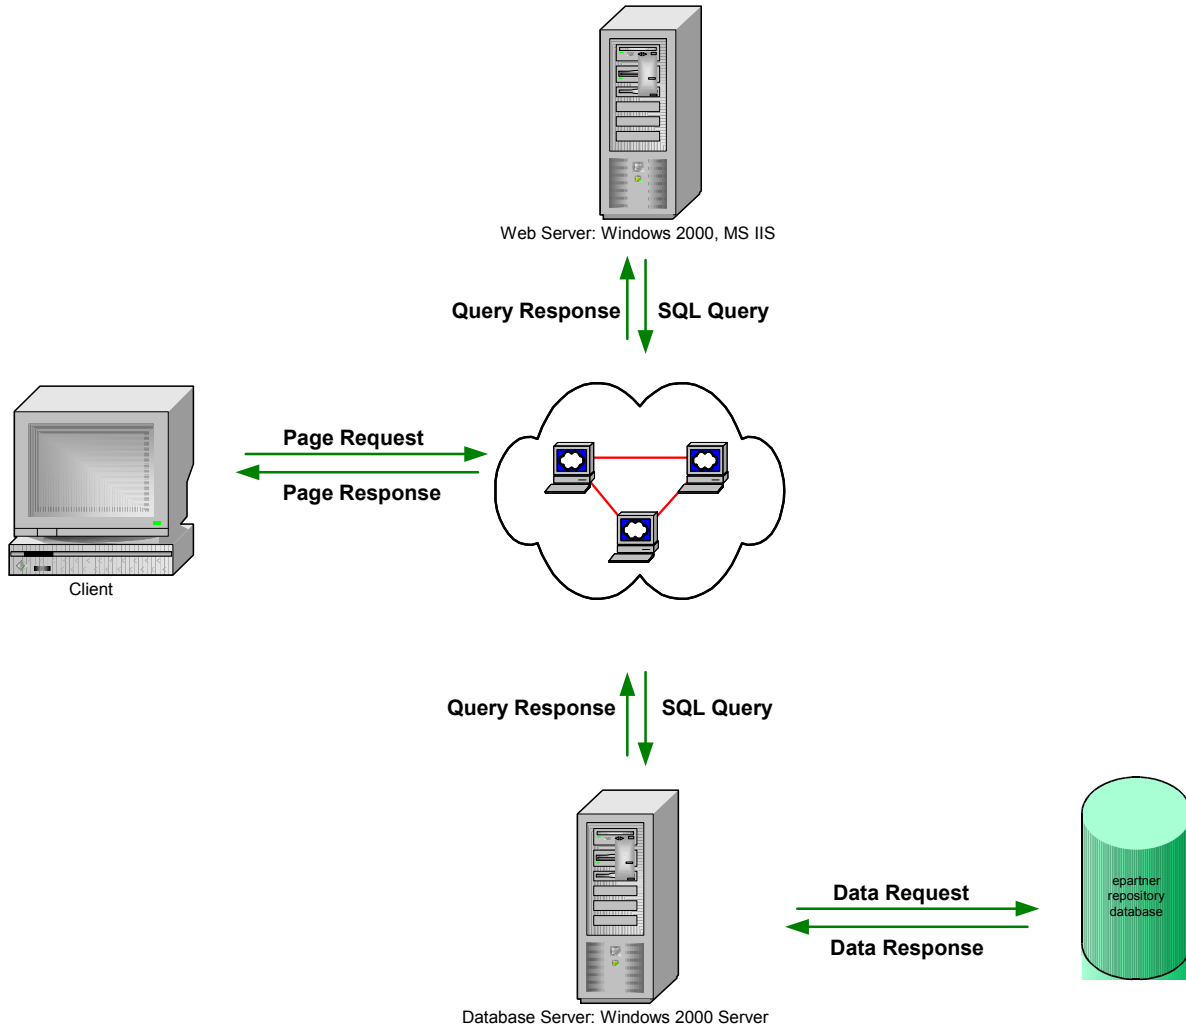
Web Server: Windows 2000, MS IIS

Query Response

SQL Query

Page Request

Page Response

Client

Query Response

SQL Query

Data Request

Data Response

epartner repository database

Database Server: Windows 2000 Server